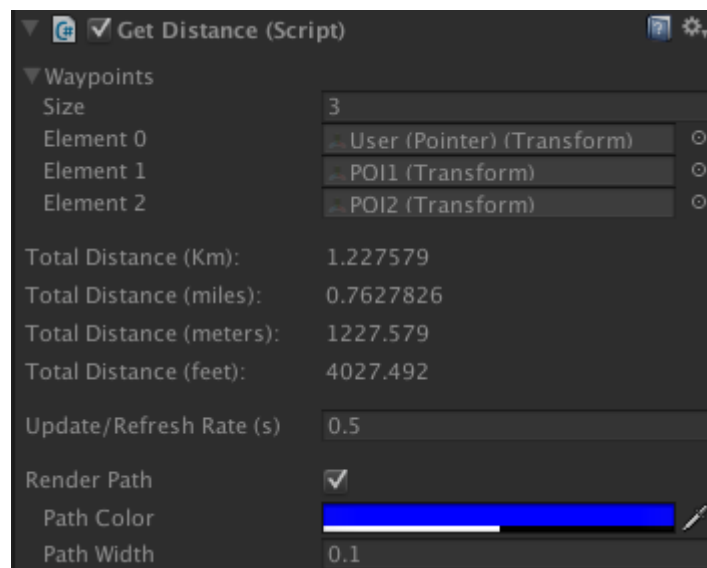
Get Distance (Script)

Waypoints
Size | 3
Element 0 | User (Pointer) (Transform)
Element 1 | POI1 (Transform)
Element 2 | POI2 (Transform)

Total Distance (Km): 1.227579
Total Distance (miles): 0.7627826
Total Distance (meters): 1227.579
Total Distance (feet): 4027.492

Update/Refresh Rate (s) 0.5

Render Path
Path Color
Path Width 0.1